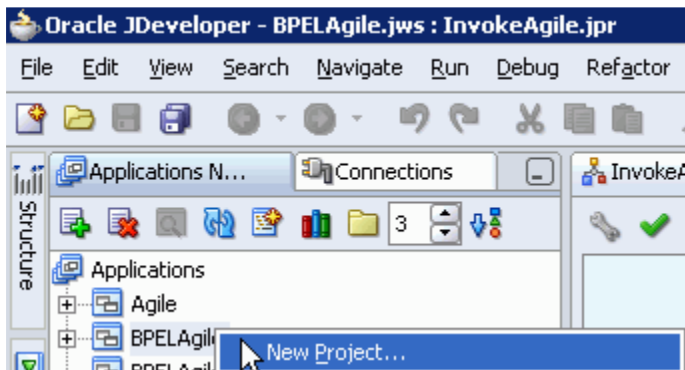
Oracle JDeveloper - BPELAgile.jws : InvokeAgile.jpr

File Edit View Search Navigate Run Debug Refactor

Structure

Applications N... Connections

InvokeA

3

Applications

Agile

BPELAgil

BPELAgil

New Project...